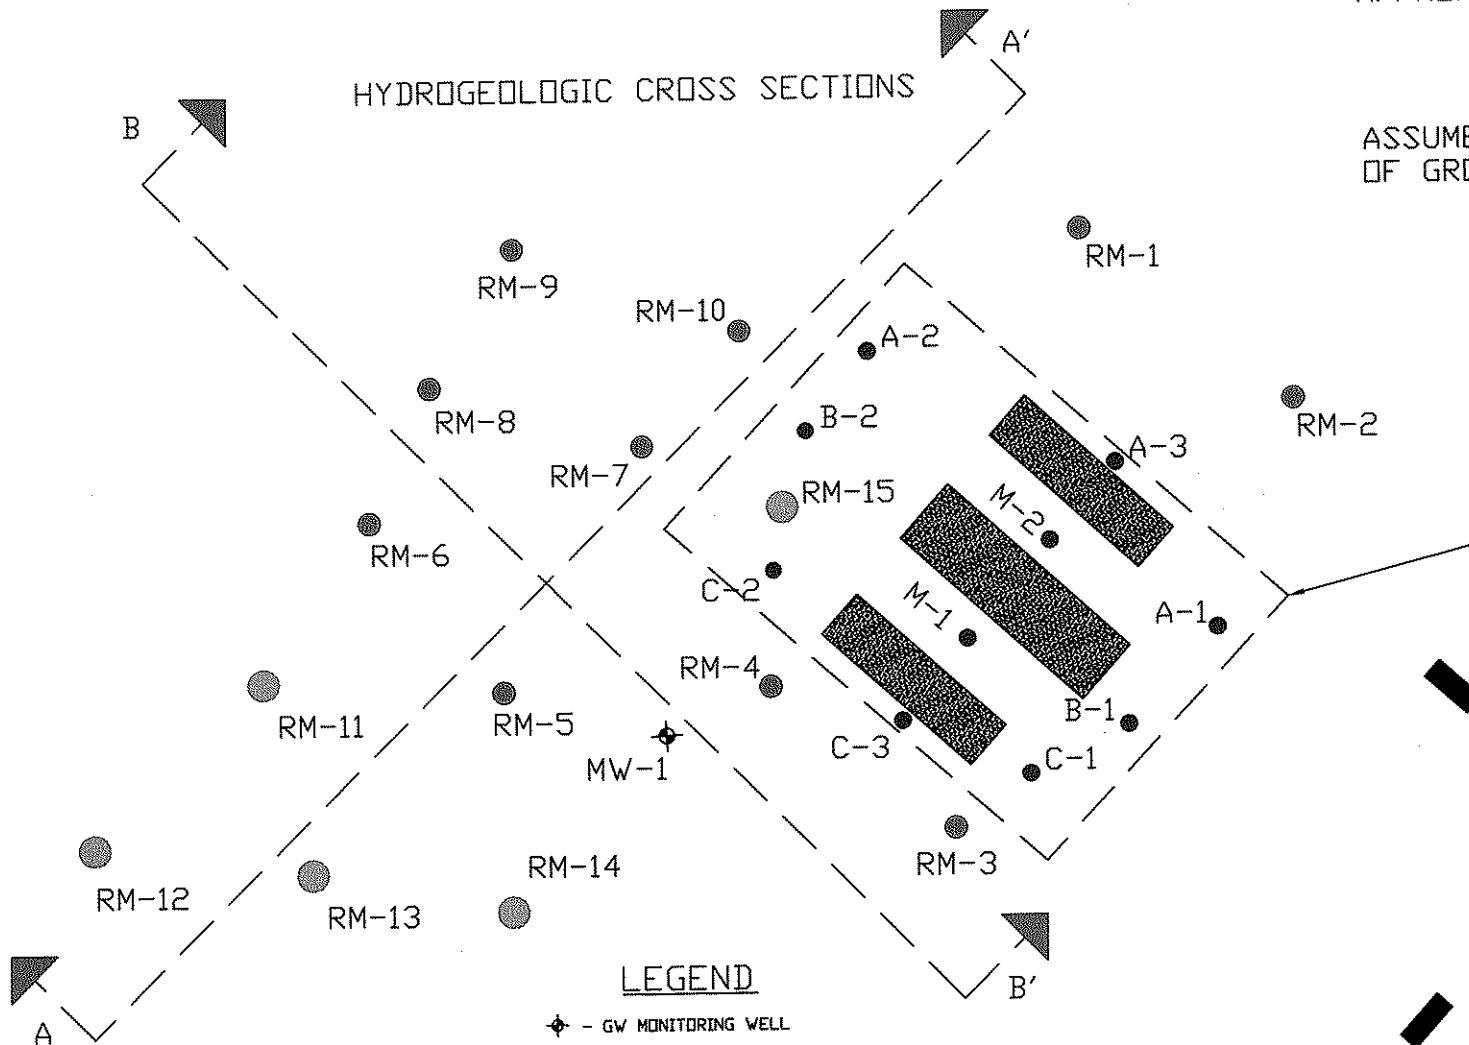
HYDROGEOLOGIC CROSS SECTIONS

A'

B

ASSUME
OF GR

RM-1

RM-9

RM-10

A-2

RM-8

B-2

RM-2

A-3

RM-7

RM-15

M-2

RM-6

C-2

M-1

A-1

RM-4

RM-11

RM-5

B-1

MW-1

C-3

C-1

RM-3

RM-14

RM-12

RM-13

LEGEND

- GW MONITORING WELL

B'

A